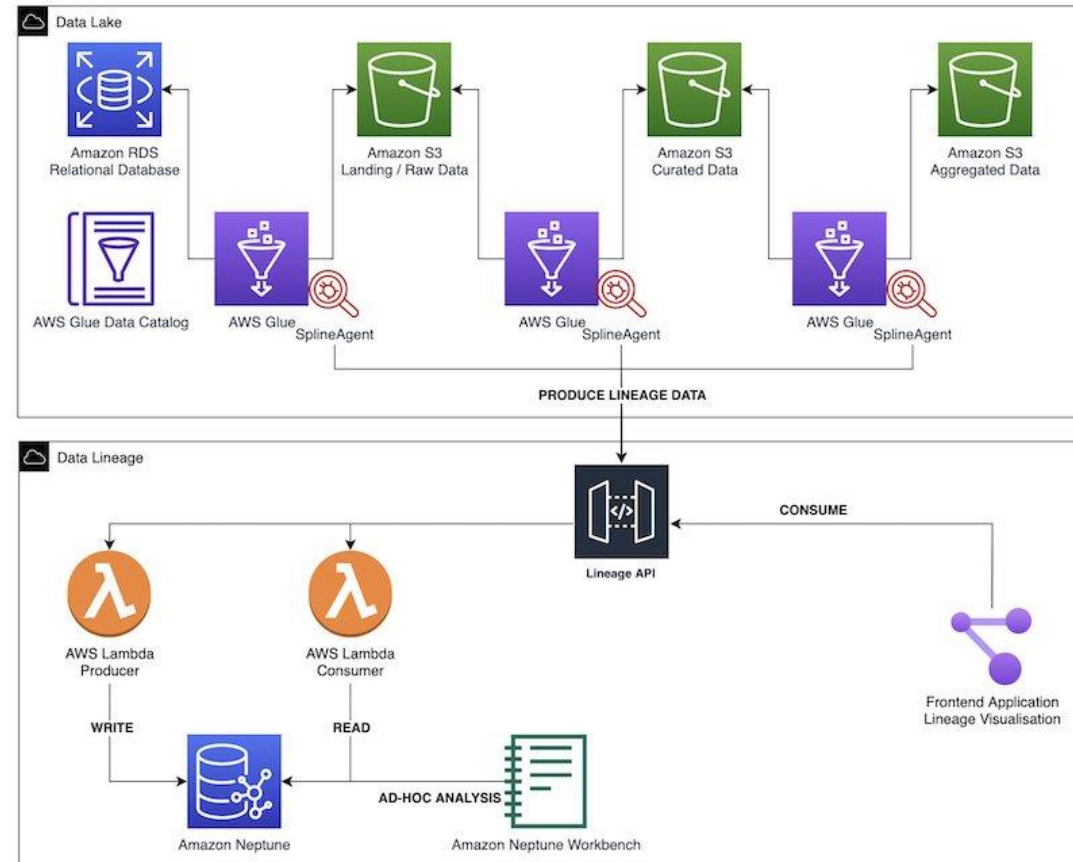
Data Lake

Amazon RDS
Relational Database

Amazon S3
Landing / Raw Data

Amazon S3
Curated Data

Amazon S3
Aggregated Data

AWS Glue Data Catalog

AWS Glue
SplineAgent

AWS Glue
SplineAgent

AWS Glue
SplineAgent

PRODUCE LINEAGE DATA

Data Lineage

Lineage API

CONSUME

AWS Lambda
Producer

AWS Lambda
Consumer

Frontend Application
Lineage Visualisation

WRITE

READ

AD-HOC ANALYSIS

Amazon Neptune

Amazon Neptune Workbench